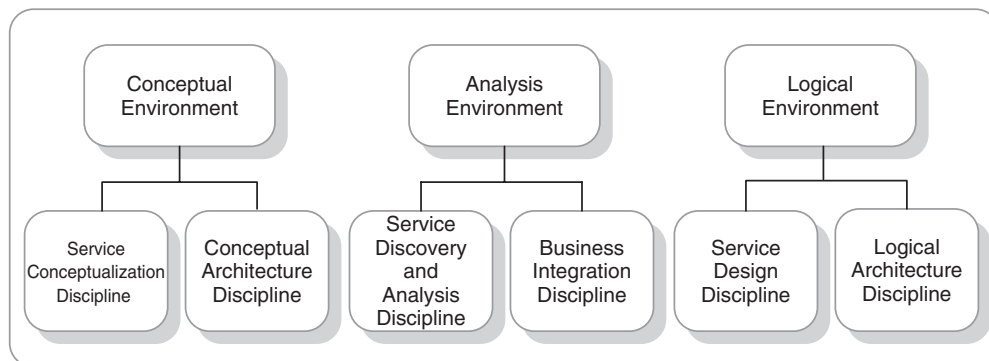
Conceptual Environment

Service Conceptualization Discipline

Conceptual Architecture Discipline

Analysis Environment

Service Discovery and Analysis Discipline

Business Integration Discipline

Logical Environment

Service Design Discipline

Logical Architecture Discipline